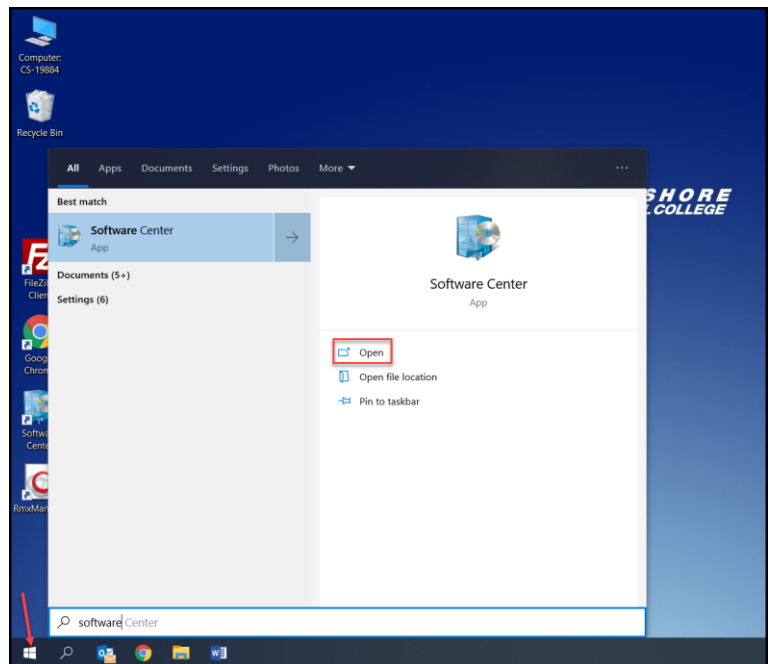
Computer: CS-19884

Recycle Bin

FileZi Clien

Goog Chron

Softw Cent

RmxMar

SHORE COLLEGE

All Apps Documents Settings Photos More ▾ ···

Best match

Software Center
App

Documents (5+)

Settings (6)

Software Center
App

Open

Open file location

Pin to taskbar

software Center